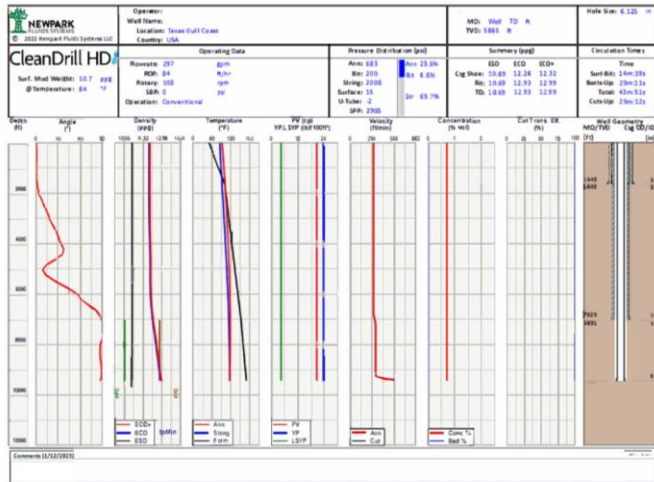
NEWPARK FLUIDS SYSTEMS
© 2022 Newpark Fluids Systems LLC

Operator:
Well Name:
Location: Texas Gulf Coast
Country: USA

MD: Well TD ft
TVD: 5865 ft

Hole Size: 6.125 in

CleanDrill HD

Surf. Mud Weight: 10.7 ppg
@Temperature: 84 °F

Operating Data
Flowrate: 297 gpm
ROP: 84 ft/hr
Rotary: 100 rpm
SBP: 0 psi
Operation: Conventional

Pressure Distribution (psi)
Ann: 683
Bit: 200
Strings: 2008
Surface: 15
U-Tube: -2
SPP: 2906
Ann 23.6%
Bit 6.6%
Str 69.7%

Summary (ppg)
| | ESD | ECD | ECD+ |
|---|---|---|---|
| Csg Shoe: | 10.69 | 12.26 | 12.32 |
| Bit: | 10.69 | 12.93 | 12.99 |
| TD: | 10.69 | 12.93 | 12.99 |

Circulation Times
Time
Surf-Bit: 14m:39s
Botts-Up: 29m:11s
Total: 43m:51s
Cuts-Up: 29m:12s

Depth (ft)
2000
4000
6000
8000
10000
12000

Angle (°)
0 30 60 90

Density (ppg)
10.00 11.32 12.96 14.60
ECD+
ECD
ESD
fpMin

Temperature (°F)
80 120 160
Ann
String
Form

PV (cp) YP, LSYP (lbf/100ft²)
0 12 24
PV
YP
LSYP

Velocity (ft/min)
0 294 588 882
Ann
Cut

Concentration (% vol)
0 1 2
Conc %
Bed %

Cut Trans. Eff. (%)
0 25 50 75 100

Well Geometry
MD/TVD Csg OD/ID
(ft)
1648
1649
7023
6851

Comments (1/12/2023):